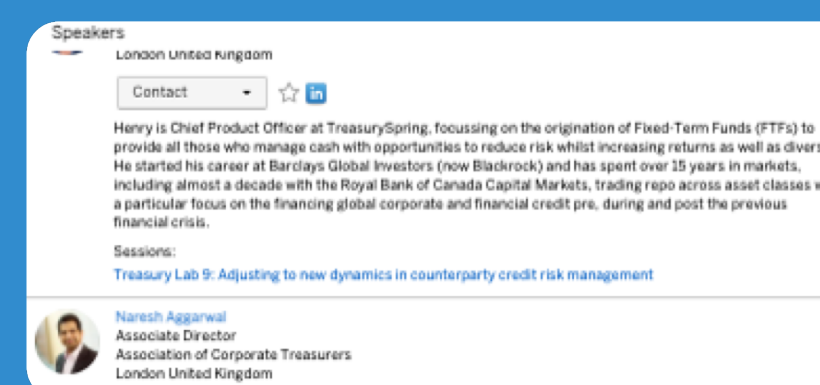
Speakers

London United Kingdom

Contact

in

Henry is Chief Product Officer at TreasurySpring, focussing on the origination of Fixed-Term Funds (FTFs) to provide all those who manage cash with opportunities to reduce risk whilst increasing returns as well as divers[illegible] He started his career at Barclays Global Investors (now Blackrock) and has spent over 15 years in markets, including almost a decade with the Royal Bank of Canada Capital Markets, trading repo across asset classes w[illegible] a particular focus on the financing global corporate and financial credit pre, during and post the previous financial crisis.

Sessions:

Treasury Lab 9: Adjusting to new dynamics in counterparty credit risk management

Naresh Aggarwal
Associate Director
Association of Corporate Treasurers
London United Kingdom